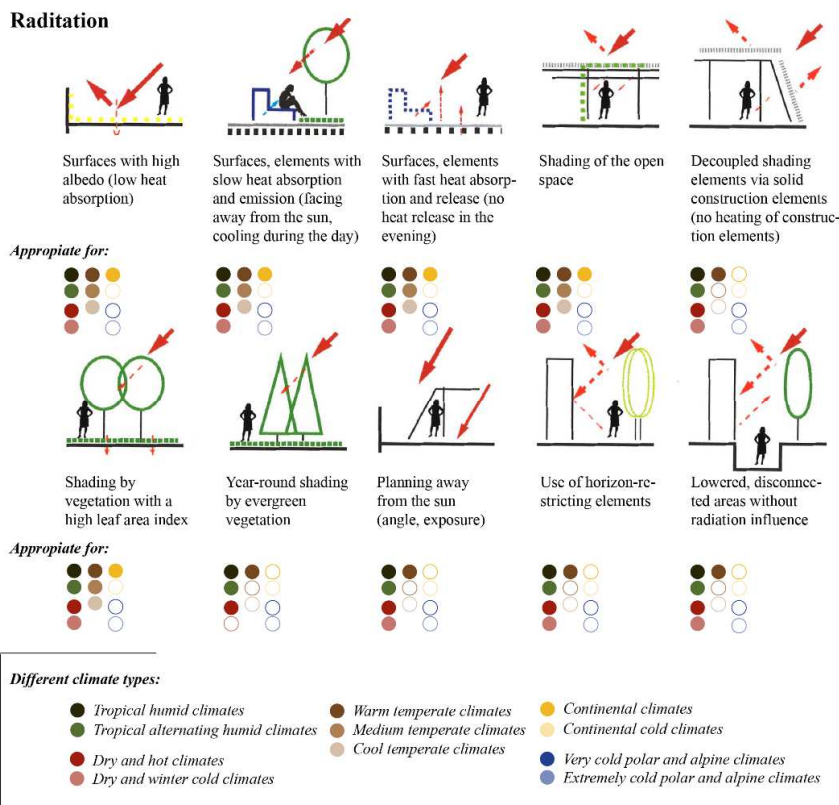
Raditation

Surfaces with high albedo (low heat absorption)

Surfaces, elements with slow heat absorption and emission (facing away from the sun, cooling during the day)

Surfaces, elements with fast heat absorption and release (no heat release in the evening)

Shading of the open space

Decoupled shading elements via solid construction elements (no heating of construction elements)

Appropiate for:

Shading by vegetation with a high leaf area index

Year-round shading by evergreen vegetation

Planning away from the sun (angle, exposure)

Use of horizon-restricting elements

Lowered, disconnected areas without radiation influence

Appropiate for:

Different climate types:

Tropical humid climates
Tropical alternating humid climates
Dry and hot climates
Dry and winter cold climates
Warm temperate climates
Medium temperate climates
Cool temperate climates
Continental climates
Continental cold climates
Very cold polar and alpine climates
Extremely cold polar and alpine climates